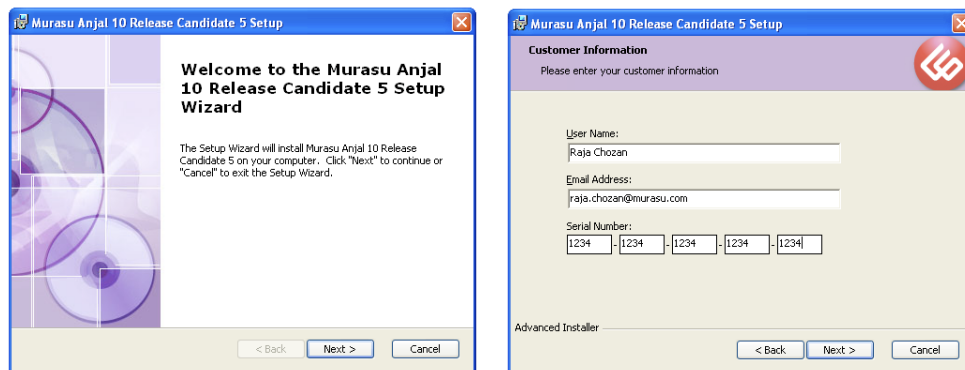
Murasu Anjal 10 Release Candidate 5 Setup

Welcome to the Murasu Anjal 10 Release Candidate 5 Setup Wizard

The Setup Wizard will install Murasu Anjal 10 Release Candidate 5 on your computer. Click "Next" to continue or "Cancel" to exit the Setup Wizard.

< Back | Next > | Cancel

Murasu Anjal 10 Release Candidate 5 Setup

Customer Information
Please enter your customer information

User Name:
Raja Chozan

Email Address:
raja.chozan@murasu.com

Serial Number:
1234 - 1234 - 1234 - 1234 - 1234

Advanced Installer

< Back | Next > | Cancel